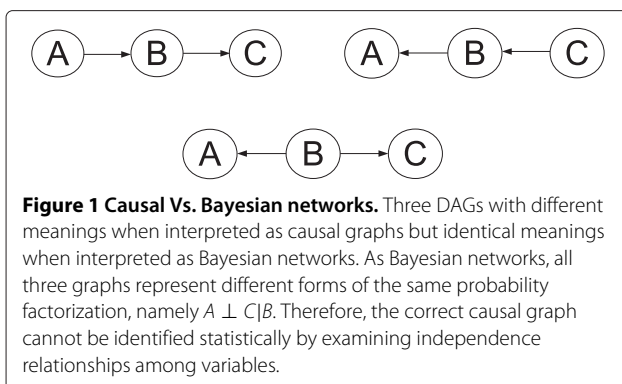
A B C A B C

A B C

**Figure 1 Causal Vs. Bayesian networks.** Three DAGs with different meanings when interpreted as causal graphs but identical meanings when interpreted as Bayesian networks. As Bayesian networks, all three graphs represent different forms of the same probability factorization, namely $A \perp C|B$. Therefore, the correct causal graph cannot be identified statistically by examining independence relationships among variables.